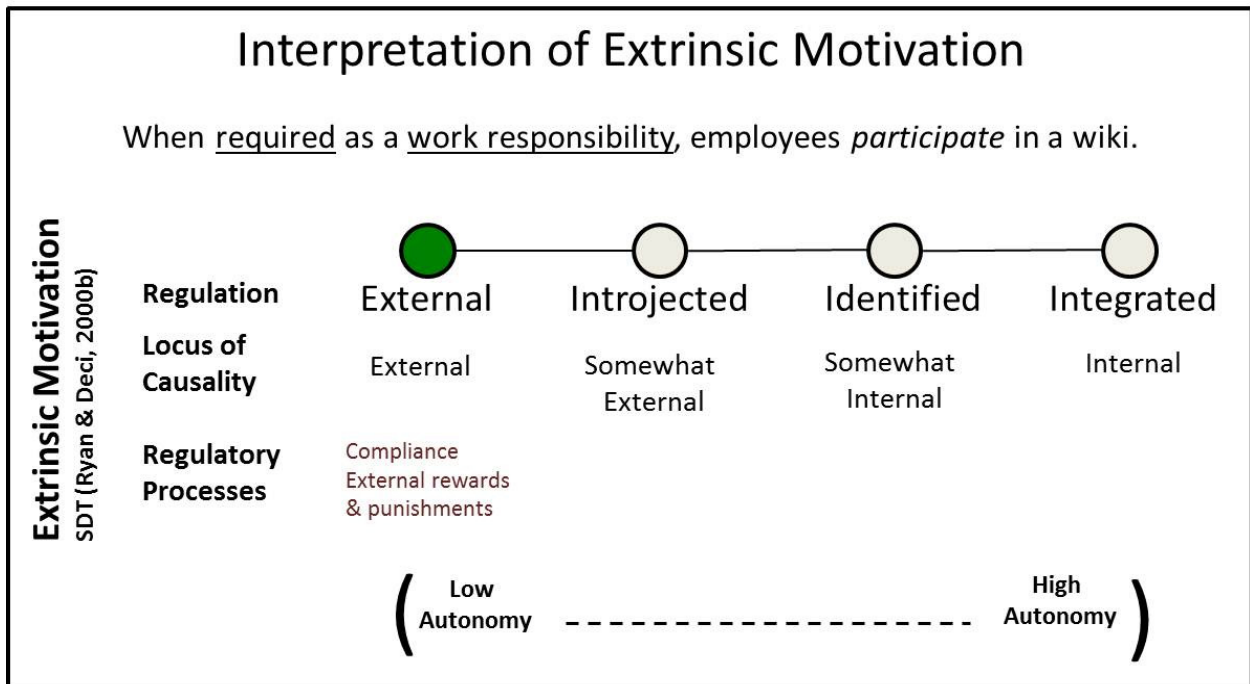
Interpretation of Extrinsic Motivation

When required as a work responsibility, employees participate in a wiki.

Extrinsic Motivation
SDT (Ryan & Deci, 2000b)

| | | | | |
|---|---|---|---|---|
| Regulation | External | Introjected | Identified | Integrated |
| Locus of Causality | External | Somewhat External | Somewhat Internal | Internal |
| Regulatory Processes | Compliance External rewards & punishments | | | |

( Low Autonomy ------------------------ High Autonomy )